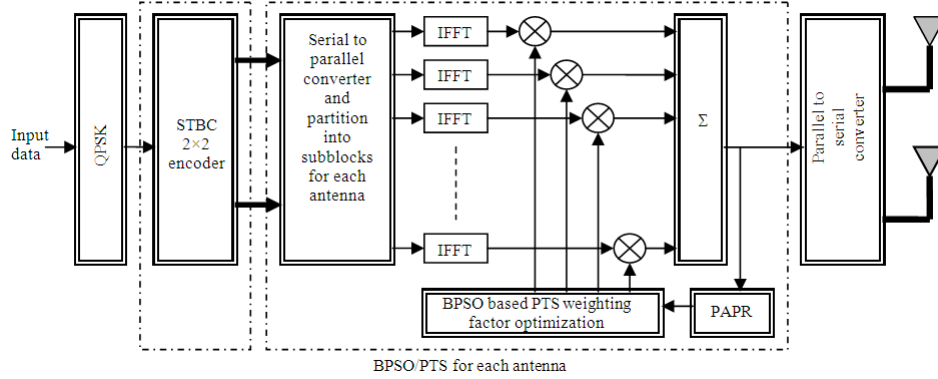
Input data

QPSK

STBC $2\times2$ encoder

Serial to parallel converter and partition into subblocks for each antenna

IFFT

IFFT

IFFT

IFFT

$\Sigma$

Parallel to serial converter

BPSO based PTS weighting factor optimization

PAPR

BPSO/PTS for each antenna